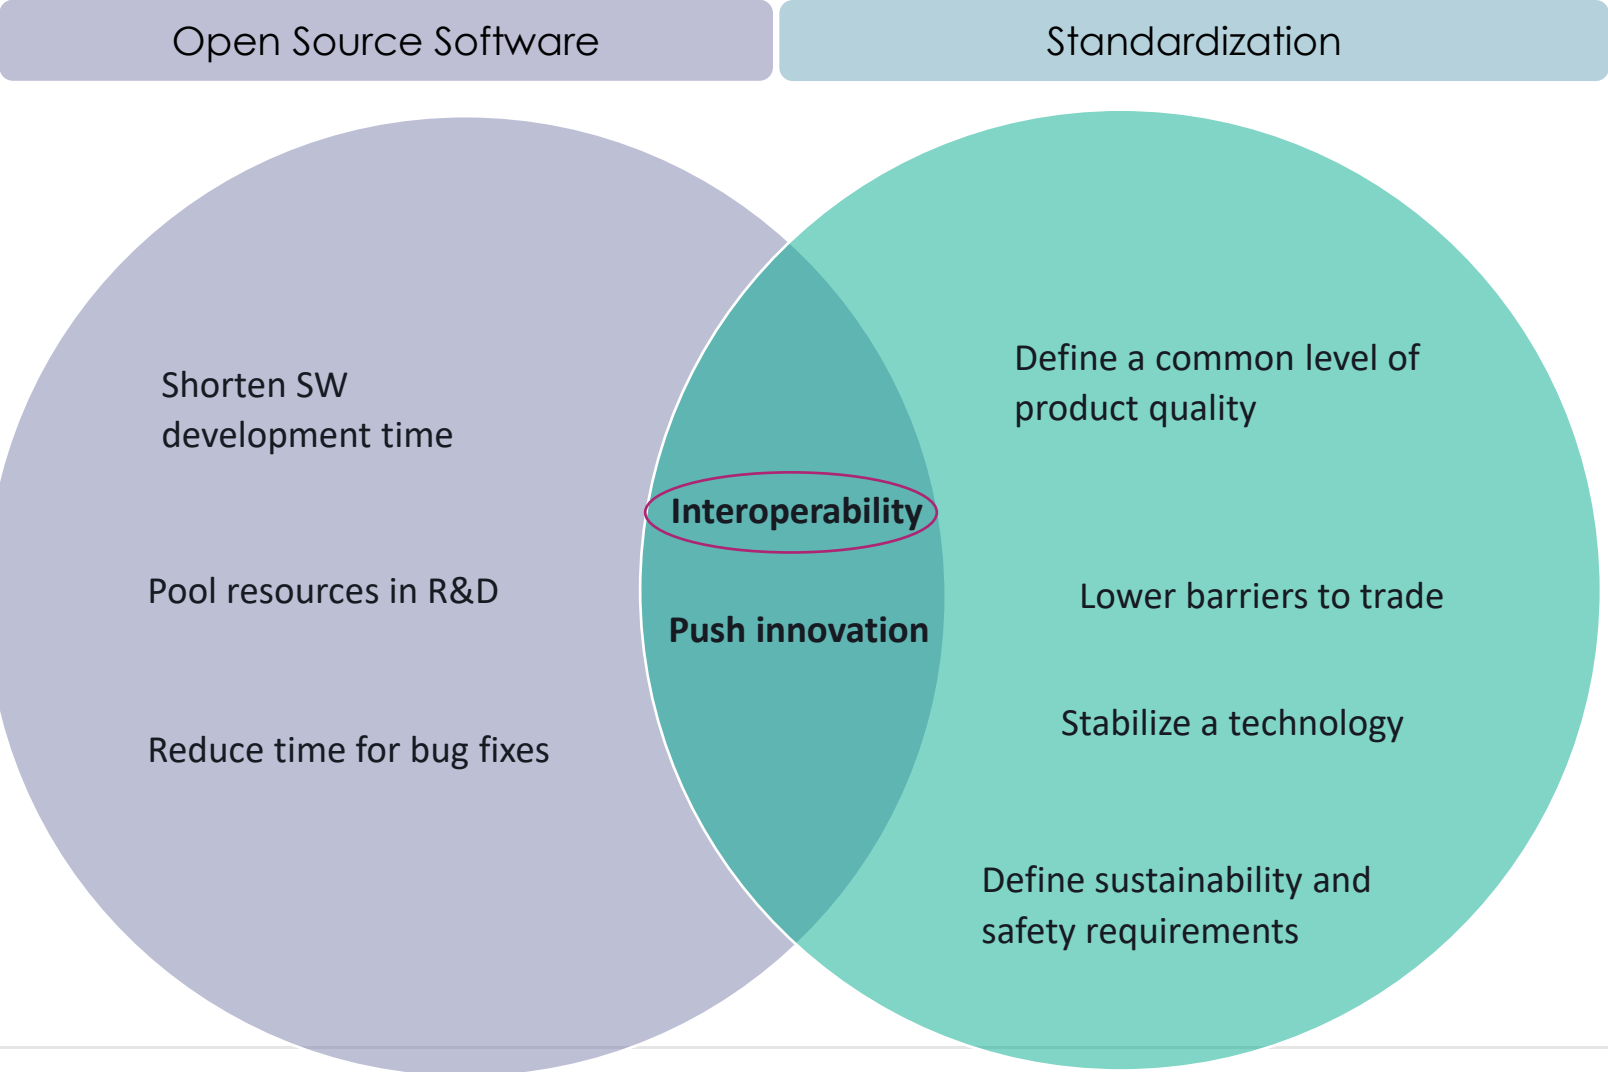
Open Source Software

Standardization

Shorten SW development time

Pool resources in R&D

Reduce time for bug fixes

Interoperability

Push innovation

Define a common level of product quality

Lower barriers to trade

Stabilize a technology

Define sustainability and safety requirements